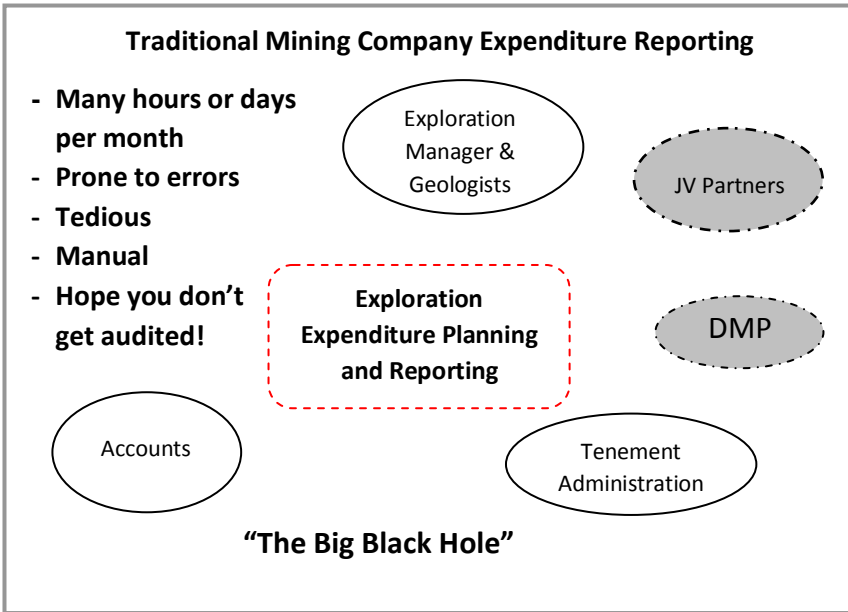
Traditional Mining Company Expenditure Reporting

- Many hours or days per month
- Prone to errors
- Tedious
- Manual
- Hope you don't get audited!

Exploration Manager & Geologists

JV Partners

Exploration Expenditure Planning and Reporting

DMP

Accounts

Tenement Administration

"The Big Black Hole"